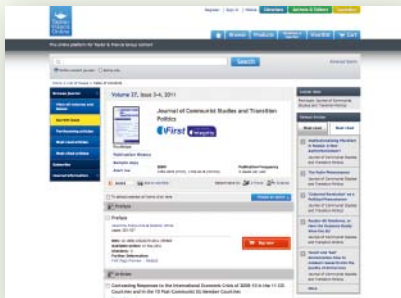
Taylor & Francis Online

Register | Sign in | Mobile

Librarians

Authors & Editors

Societies

The online platform for Taylor & Francis Group content

Browse

Products

Shortlist

Cart

Search

Advanced Search

Browse journal

Volume 37, Issue 3-4, 2011

Journal of Communist Studies and Transition Politics

iFirst

Publication History

Sample copy

Alert me

Subscribe

Journal information

Preface

Articles

Contrasting Responses to the International Economic Crisis of 2008-10 in the 11 CIS Countries and in the 10 Post-Communist EU Member Countries

Buy now

Most read

Most cited